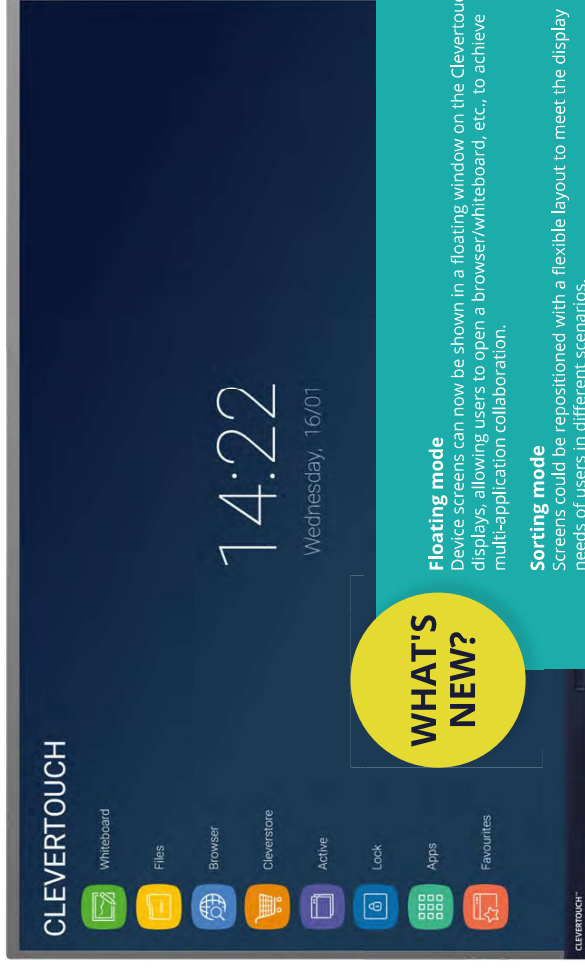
CLEVERTOUCH

Whiteboard
Files
Browser
Cleverstore
Active
Lock
Apps
Favourites

14:22
Wednesday, 16/01

WHAT'S NEW?

Floating mode
Device screens can now be shown in a floating window on the Clevertouc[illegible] displays, allowing users to open a browser/whiteboard, etc., to achieve multi-application collaboration.

Sorting mode
Screens could be repositioned with a flexible layout to meet the display needs of users in different scenarios.

CLEVERTOUCH